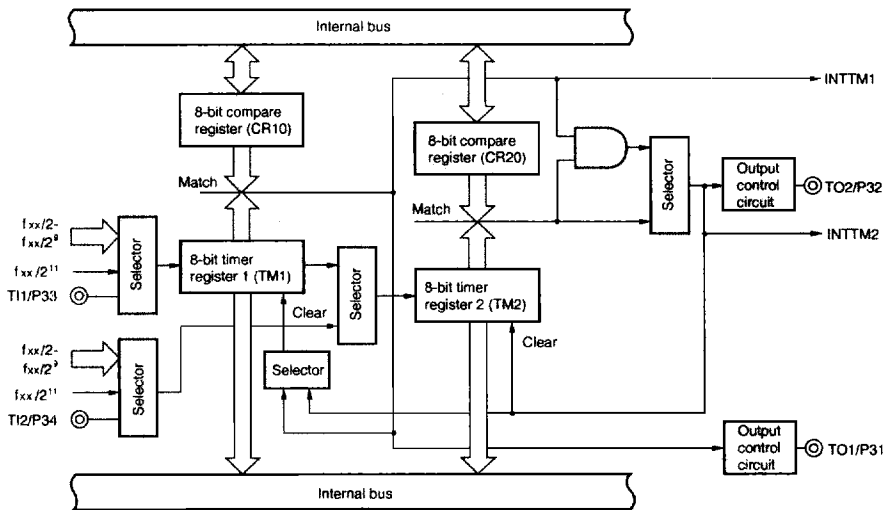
Internal bus

8-bit compare register (CR10)

8-bit compare register (CR20)

INTTM1

Match

Match

Selector

Output control circuit

TO2/P32

INTTM2

$f_{XX}/2$-
$f_{XX}/2^9$

$f_{XX}/2^{11}$

TI1/P33

Selector

8-bit timer register 1 (TM1)

Selector

8-bit timer register 2 (TM2)

Clear

Clear

$f_{XX}/2$-
$f_{XX}/2^9$

$f_{XX}/2^{11}$

TI2/P34

Selector

Selector

Output control circuit

TO1/P31

Internal bus